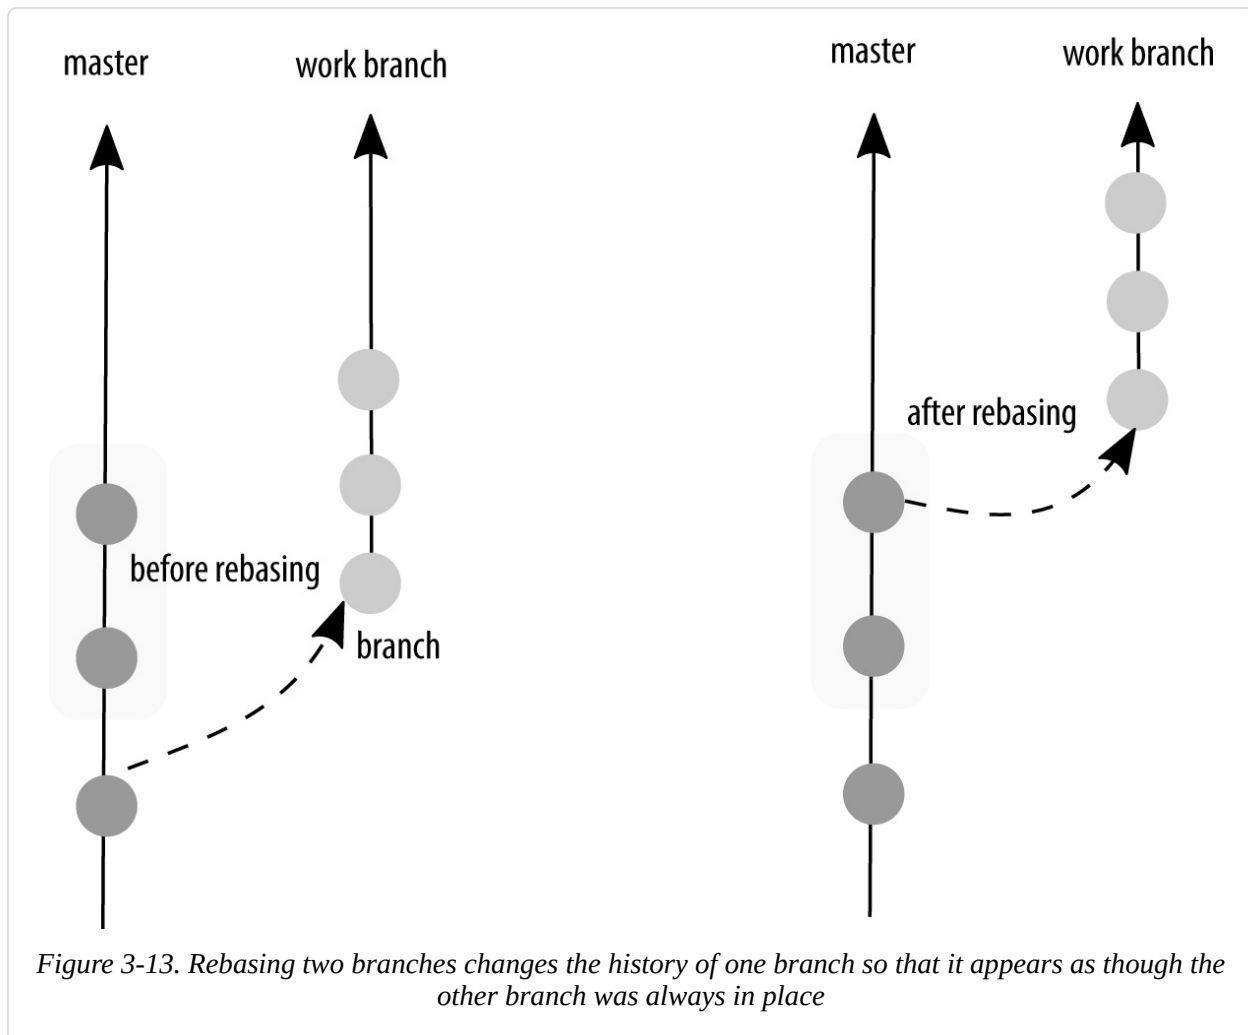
master

work branch

before rebasing

branch

master

work branch

after rebasing

*Figure 3-13. Rebasing two branches changes the history of one branch so that it appears as though the other branch was always in place*